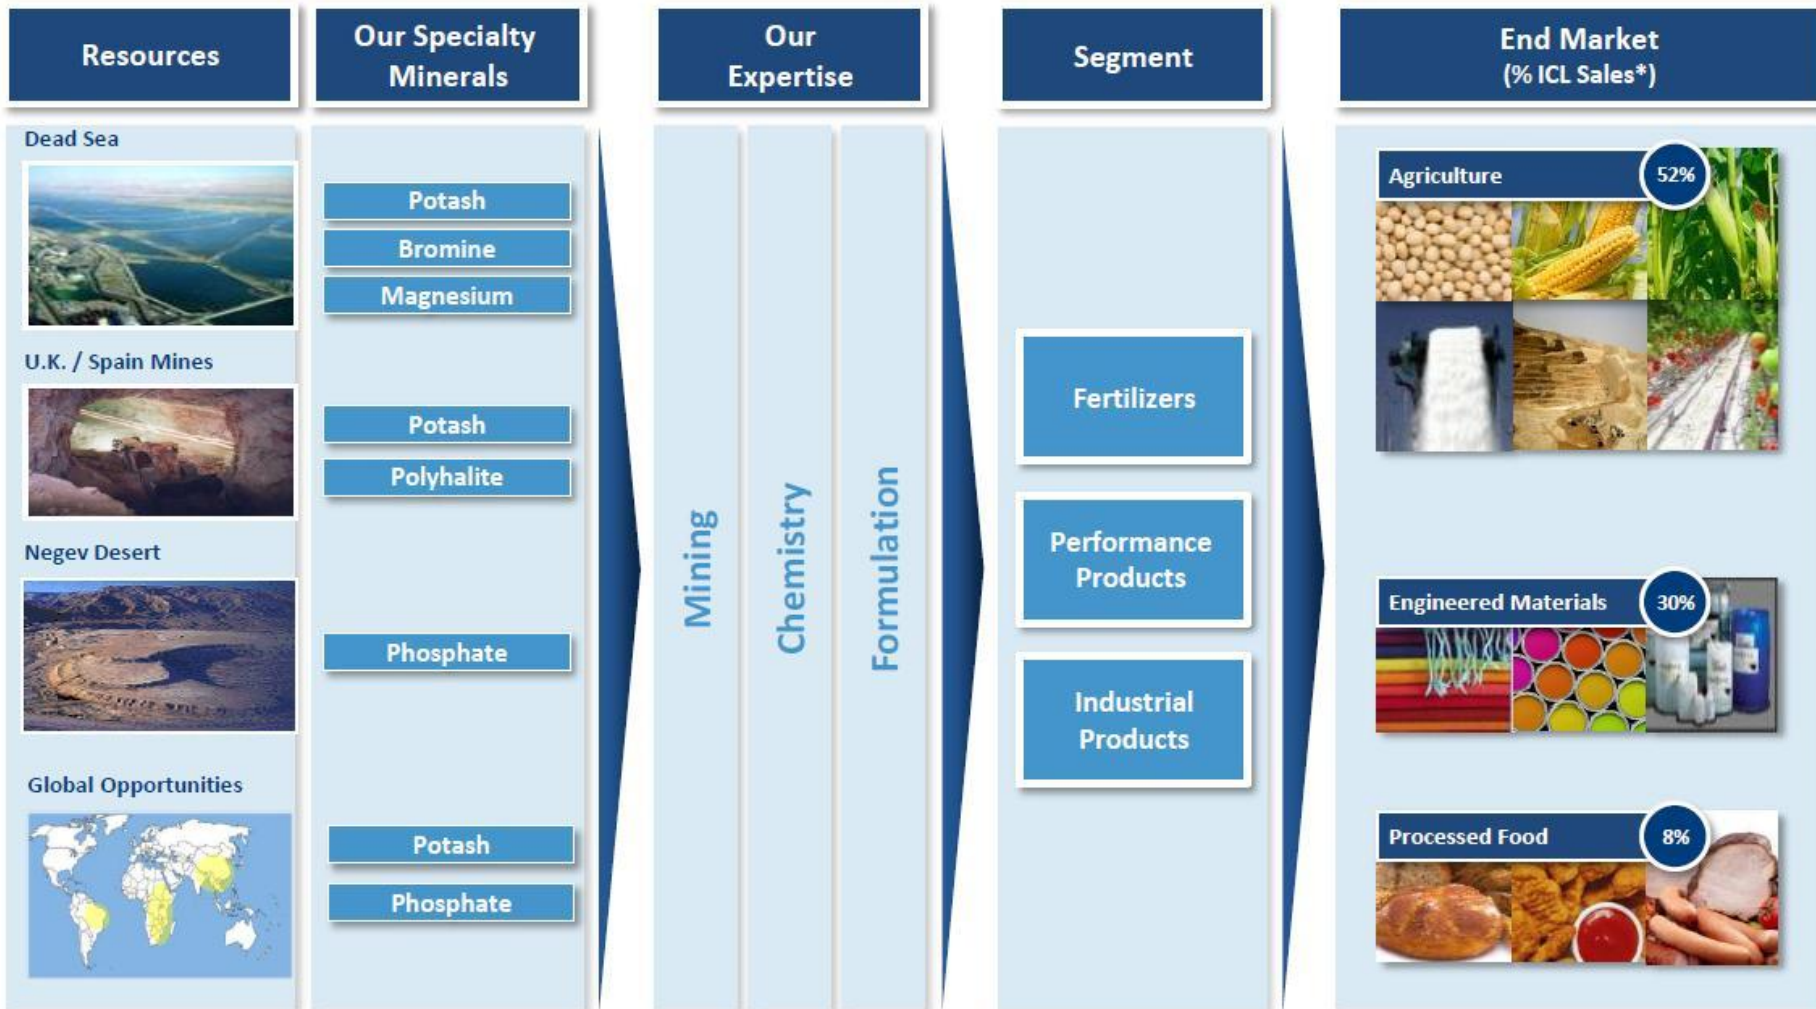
Resources

Dead Sea

U.K. / Spain Mines

Negev Desert

Global Opportunities

Our Specialty Minerals

Potash

Bromine

Magnesium

Potash

Polyhalite

Phosphate

Potash

Phosphate

Our Expertise

Mining

Chemistry

Formulation

Segment

Fertilizers

Performance Products

Industrial Products

End Market (% ICL Sales*)

Agriculture 52%

Engineered Materials 30%

Processed Food 8%